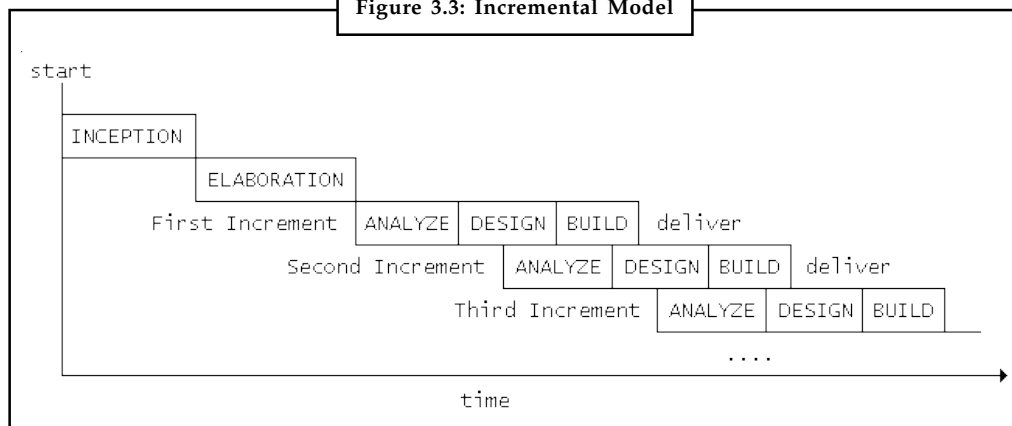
Figure 3.3: Incremental Model

start

INCEPTION

ELABORATION

First Increment ANALYZE DESIGN BUILD deliver

Second Increment ANALYZE DESIGN BUILD deliver

Third Increment ANALYZE DESIGN BUILD

....

time